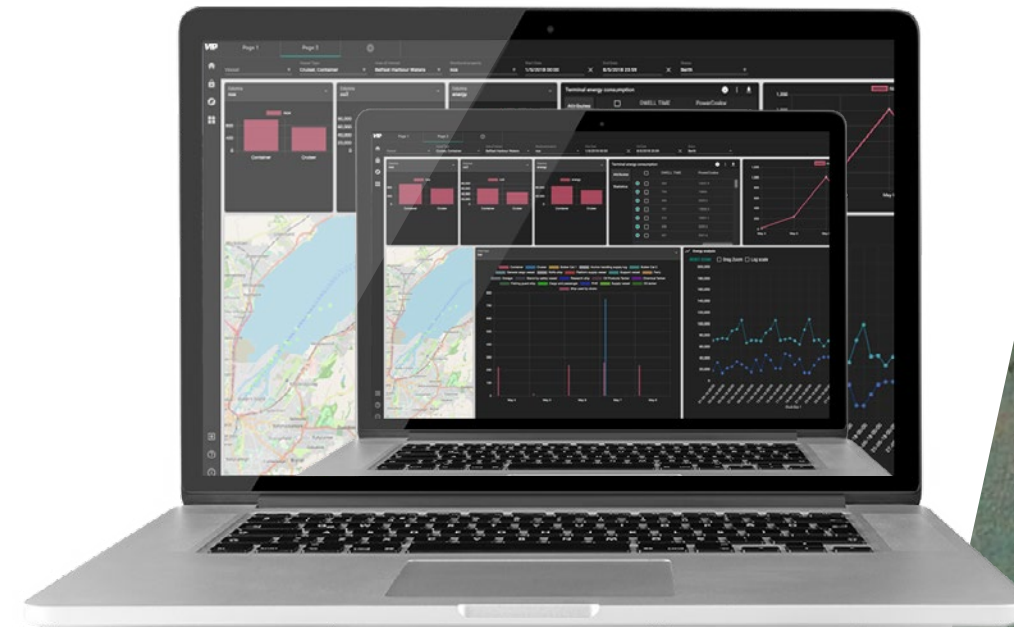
VP Page 1 Page 2

Vessel Cruiser, Container Belfast Harbour Waters dot 1/5/2018 00:00 8/5/2018 23:59 Berth

Container Cruiser

Terminal energy consumption

Attributes DWELL TIME PowerCruiser

1,000

May 1

VP Page 1 Page 2

Terminal energy consumption

Energy analysis

Drag Zoom Log scale